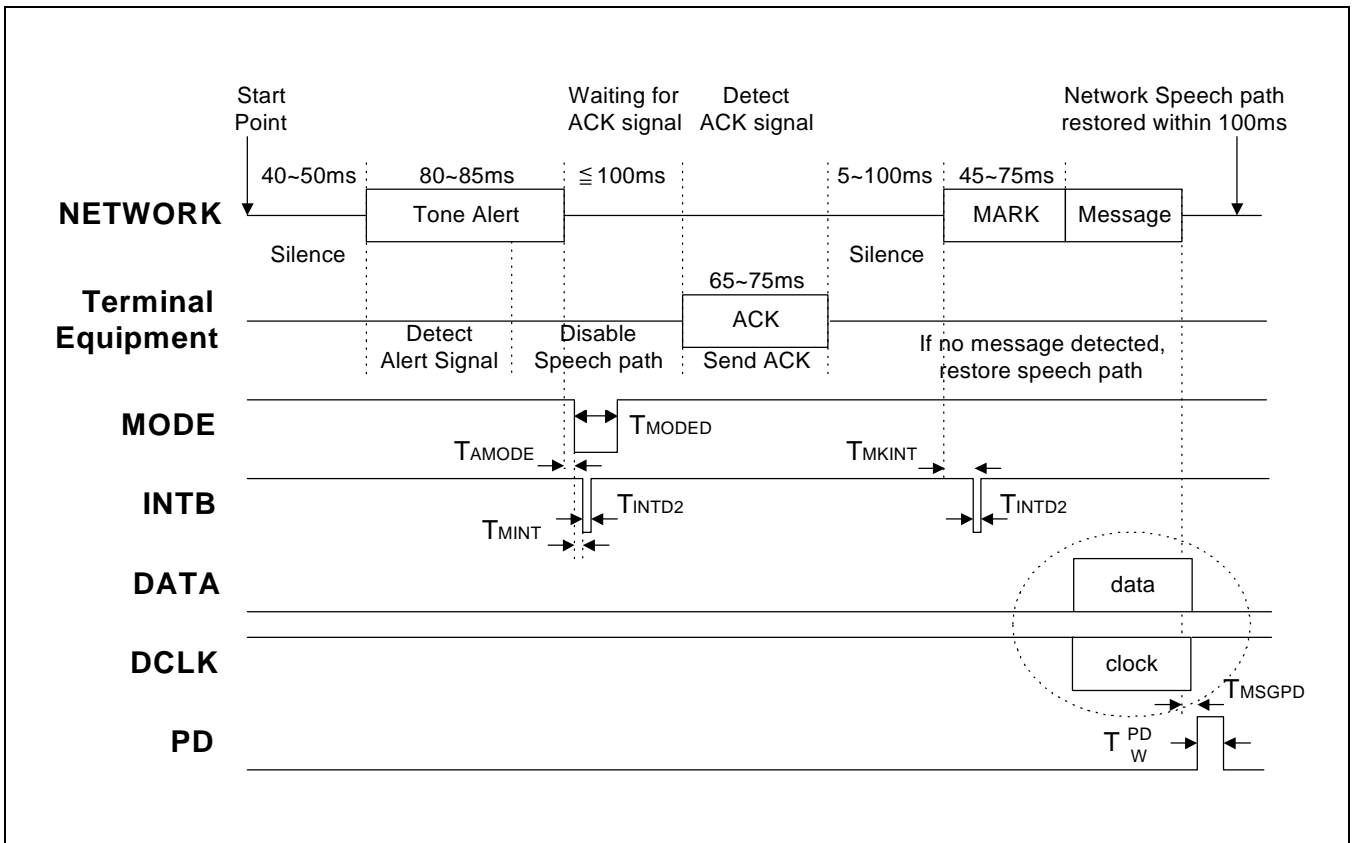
Start Point

Waiting for ACK signal

Detect ACK signal

Network Speech path restored within 100ms

40~50ms

80~85ms

≦100ms

5~100ms

45~75ms

NETWORK

Tone Alert

MARK

Message

Silence

Silence

65~75ms

Terminal Equipment

ACK

Detect Alert Signal

Disable Speech path

Send ACK

If no message detected, restore speech path

MODE

$T_{MODED}$

$T_{AMODE}$

$T_{MKINT}$

INTB

$T_{INTD2}$

$T_{INTD2}$

$T_{MINT}$

DATA

data

DCLK

clock

$T_{MSGPD}$

PD

$T_{W}^{PD}$